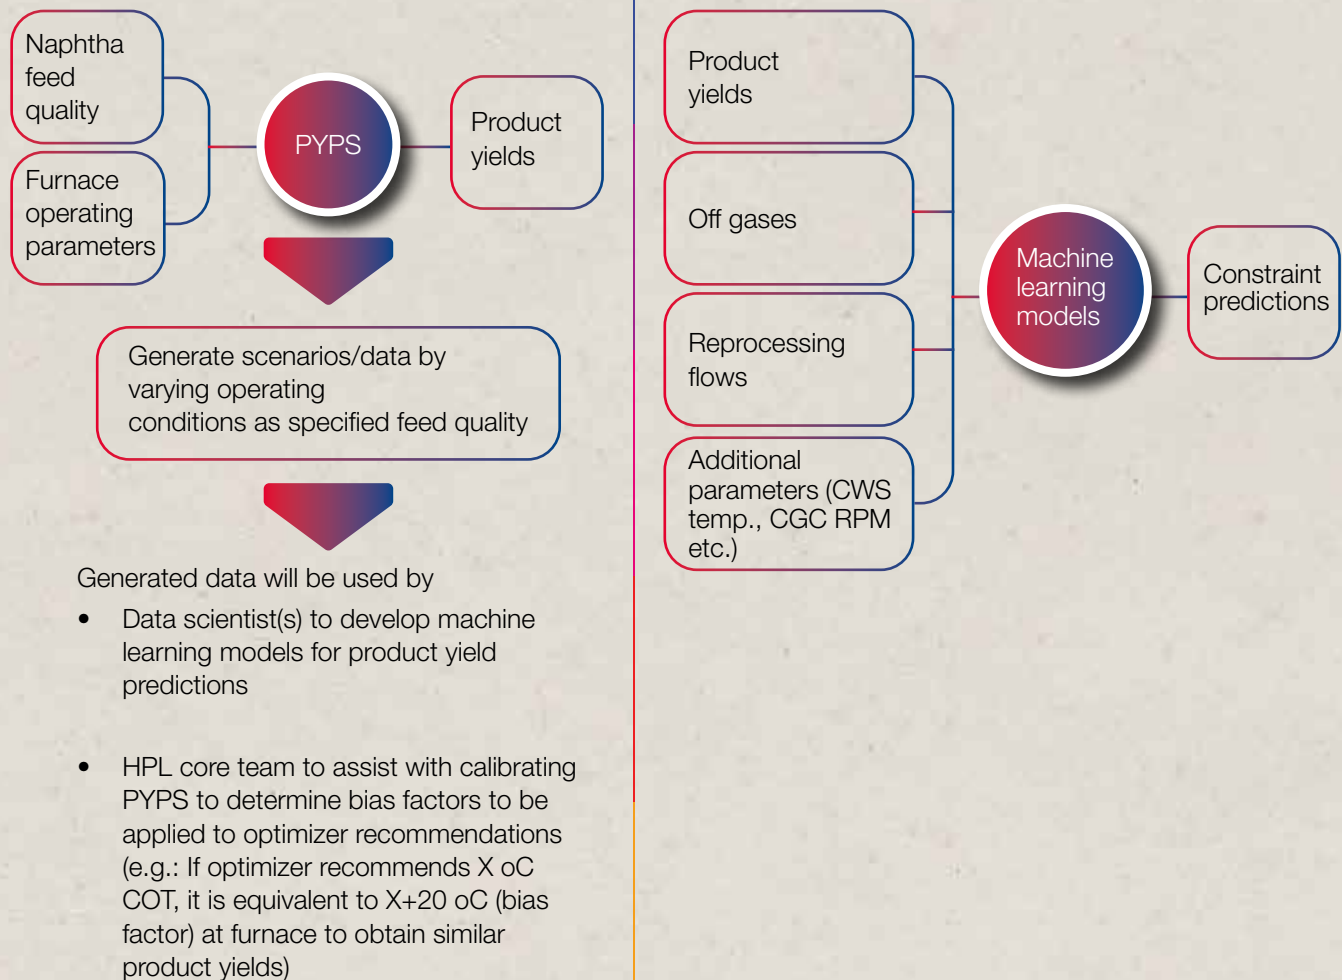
Naphtha feed quality

Furnace operating parameters

PYPS

Product yields

Generate scenarios/data by varying operating conditions as specified feed quality

Generated data will be used by

- Data scientist(s) to develop machine learning models for product yield predictions

- HPL core team to assist with calibrating PYPS to determine bias factors to be applied to optimizer recommendations (e.g.: If optimizer recommends X oC COT, it is equivalent to X+20 oC (bias factor) at furnace to obtain similar product yields)

Product yields

Off gases

Reprocessing flows

Additional parameters (CWS temp., CGC RPM etc.)

Machine learning models

Constraint predictions